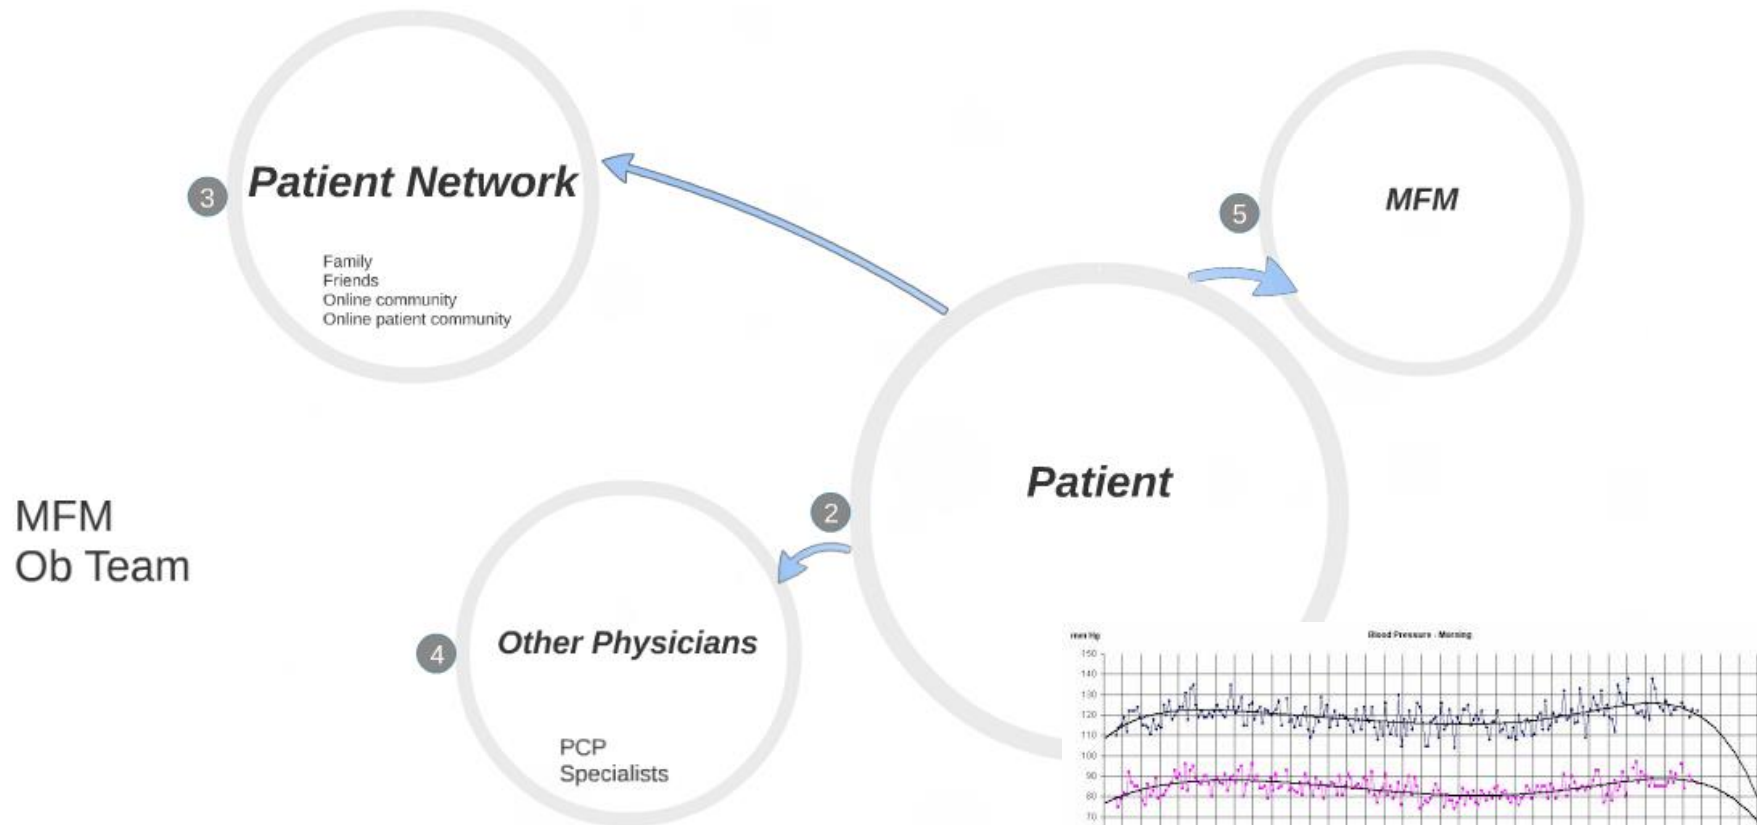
3 Patient Network

Family
Friends
Online community
Online patient community

5 MFM

MFM
Ob Team

Patient

2

4 Other Physicians

PCP
Specialists

mm Hg

Blood Pressure - Morning

150
140
130
120
110
100
90
80
70